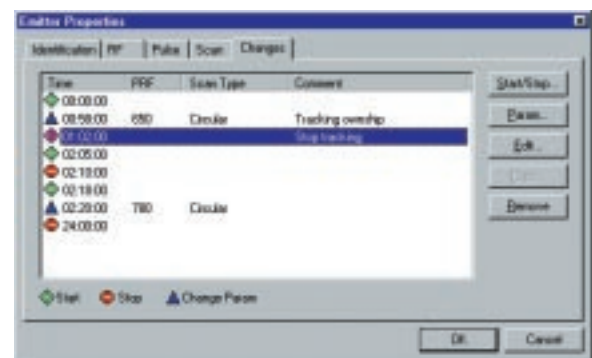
Emitter Properties

Identification | RF | Pulse | Scan | Changes

| Time | PRF | Scan Type | Comment |
|---|---|---|---|
| 00:00:00 | | | |
| 00:50:00 | 650 | Circular | Tracking ownship |
| 01:02:00 | | | Stop tracking |
| 02:05:00 | | | |
| 02:10:00 | | | |
| 02:18:00 | | | |
| 02:20:00 | 780 | Circular | |
| 24:00:00 | | | |

Start/Stop...
Param...
Edit...
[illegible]
Remove

Start Stop Change Param

OK Cancel